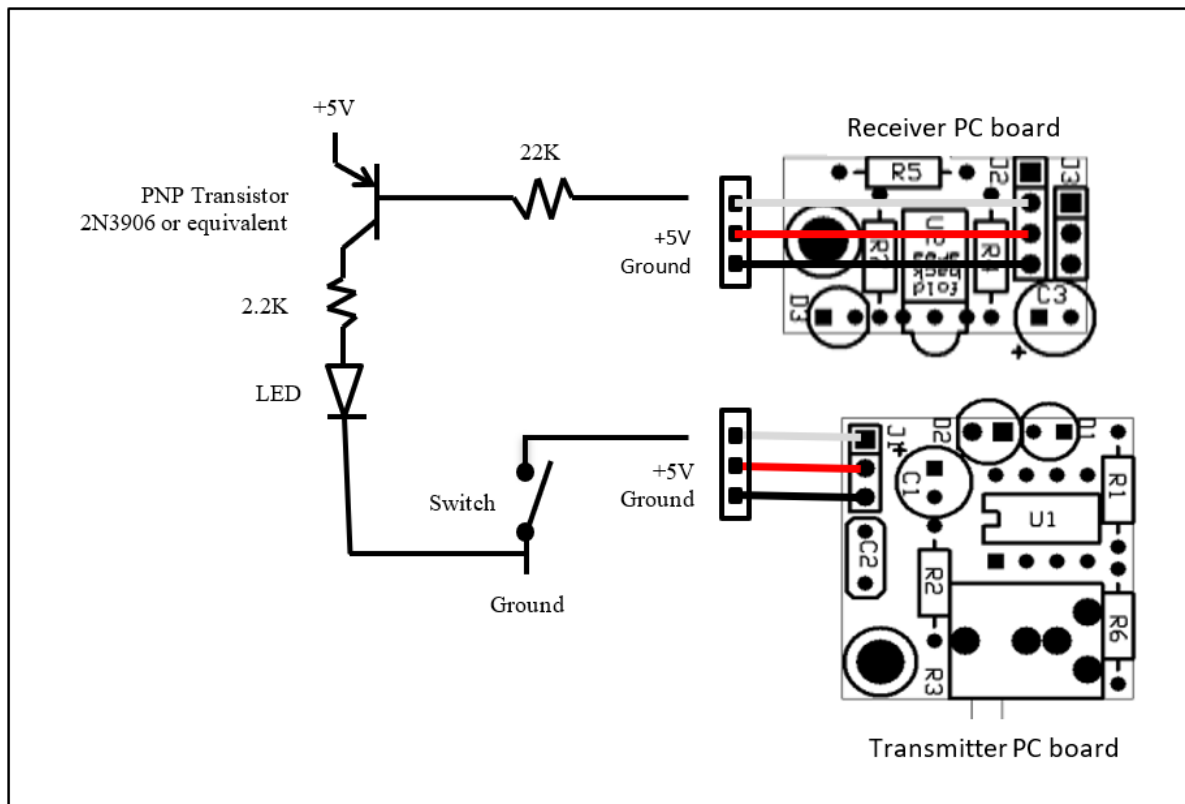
+5V

PNP Transistor
2N3906 or equivalent

22K

Receiver PC board

R5

D2

D3

+5V
Ground

R2

U1

R4

fold
back

D3

C3

+

2.2K

LED

+5V
Ground

J1

D2

D1

C1

R1

U1

Switch

C2

R2

R6

Ground

R3

Transmitter PC board